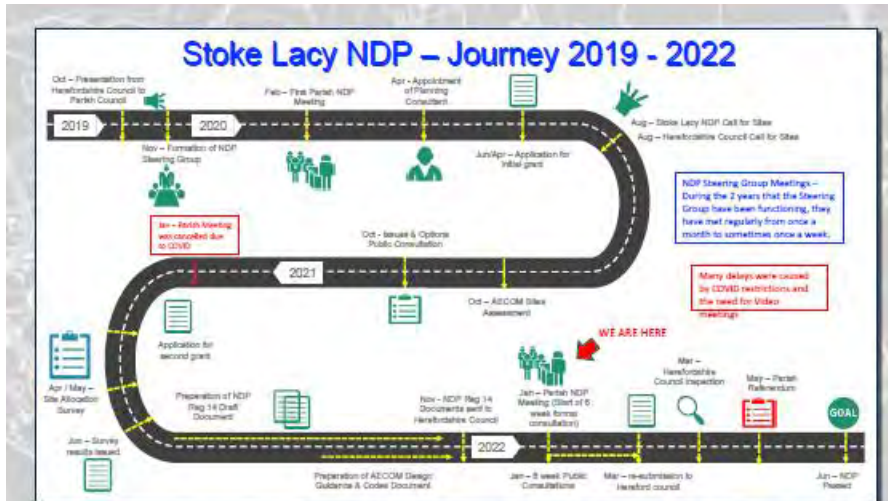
Stoke Lacy NDP – Journey 2019 - 2022

Oct – Presentation from Herefordshire Council to Parish Council

2019

2020

Feb – First Parish NDP Meeting

Apr – Appointment of Planning Consultant

Aug – Stoke Lacy NDP Call for Sites

Aug – Herefordshire Council Call for Sites

Nov – Formation of NDP Steering Group

Jun/Apr – Application for initial grant

NDP Steering Group Meetings – During the 2 years that the Steering Group have been functioning, they have met regularly from once a month to sometimes once a week.

Jan – Parish Meeting was cancelled due to COVID

Oct – Issues & Options Public Consultation

2021

Many delays were caused by COVID restrictions and the need for Video meetings

Oct – AECOM Sites Assessment

Application for second grant

WE ARE HERE

Apr / May – Site Allocation Survey

Preparation of NDP Reg 14 Draft Document

Nov – NDP Reg 14 Documents sent to Herefordshire Council

Jan – Parish NDP Meeting (Start of 6 week formal consultation)

Mar – Herefordshire Council inspection

May – Parish Referendum

GOAL

Jun – Survey results issued

2022

Preparation of AECOM Design Guidance & Codes Document

Jan – 6 week Public Consultations

Mar – re-submission to Hereford council

Jun – NDP Passed